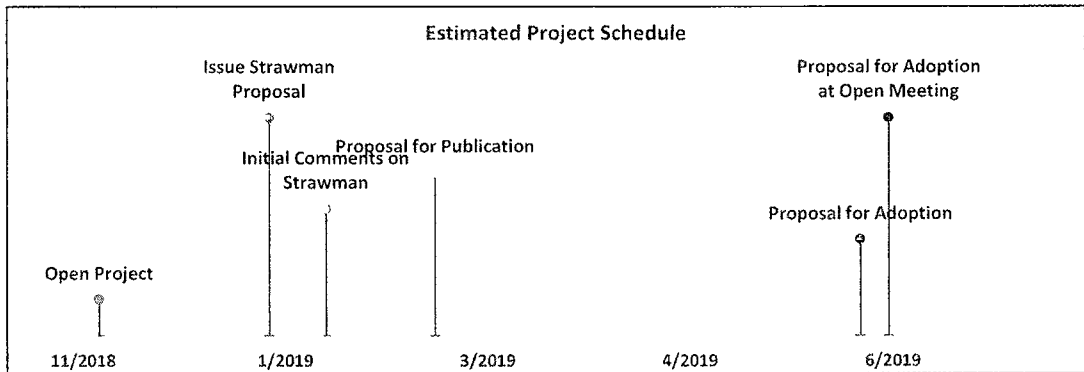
Estimated Project Schedule

Issue Strawman Proposal

Proposal for Adoption at Open Meeting

Initial Comments on Strawman

Proposal for Publication

Proposal for Adoption

Open Project

11/2018

1/2019

3/2019

4/2019

6/2019